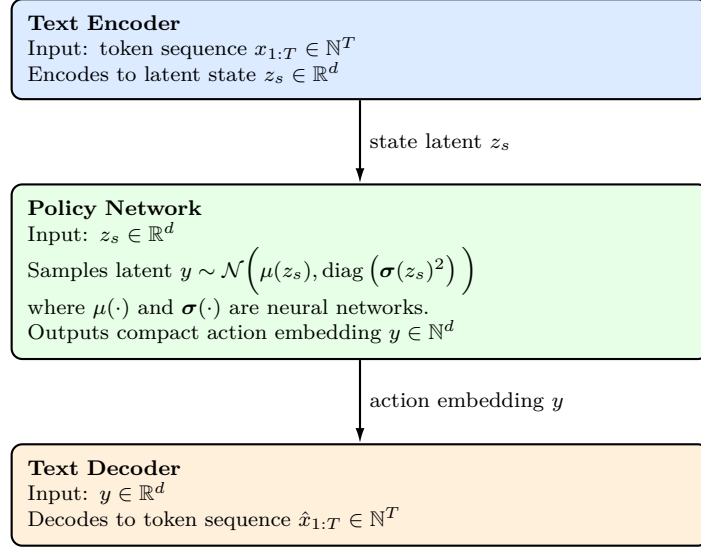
**Text Encoder**
Input: token sequence $x_{1:T} \in \mathbb{N}^T$
Encodes to latent state $z_s \in \mathbb{R}^d$

state latent $z_s$

**Policy Network**
Input: $z_s \in \mathbb{R}^d$
Samples latent $y \sim \mathcal{N}\left(\mu(z_s), \operatorname{diag}\left(\boldsymbol{\sigma}(z_s)^2\right)\right)$
where $\mu(\cdot)$ and $\boldsymbol{\sigma}(\cdot)$ are neural networks.
Outputs compact action embedding $y \in \mathbb{N}^d$

action embedding $y$

**Text Decoder**
Input: $y \in \mathbb{R}^d$
Decodes to token sequence $\hat{x}_{1:T} \in \mathbb{N}^T$